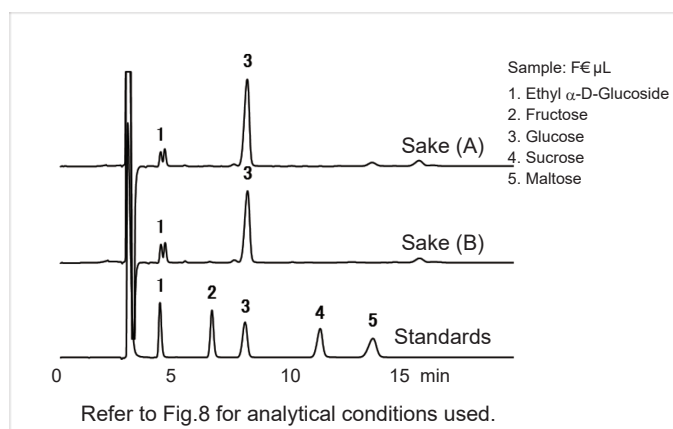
3

1

Sake (A)

3

1

Sake (B)

1 2 3 4 5

Standards

0 5 10 15 min

Sample: F€ µL
1. Ethyl $\alpha$-D-Glucoside
2. Fructose
3. Glucose
4. Sucrose
5. Maltose

Refer to Fig.8 for analytical conditions used.